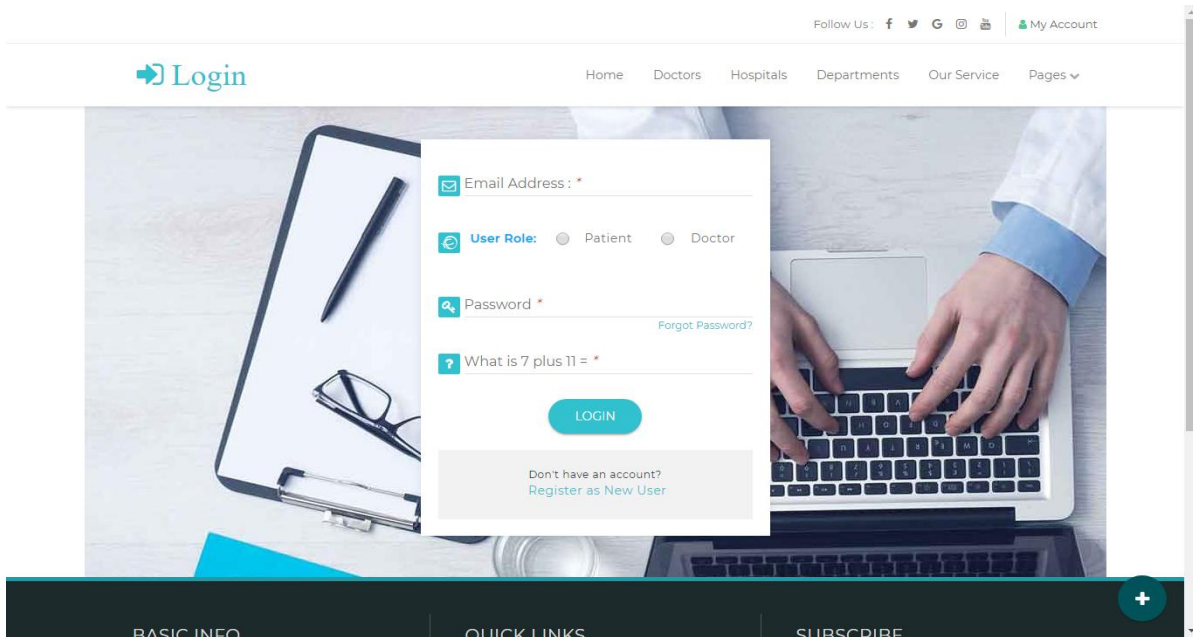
Follow Us : f G My Account

Login

Home Doctors Hospitals Departments Our Service Pages

Email Address : *

User Role: Patient Doctor

Password *

Forgot Password?

What is 7 plus 11 = *

LOGIN

Don't have an account?
Register as New User

BASIC INFO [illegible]

QUICK LINKS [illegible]

SUBSCRIBE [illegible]

+